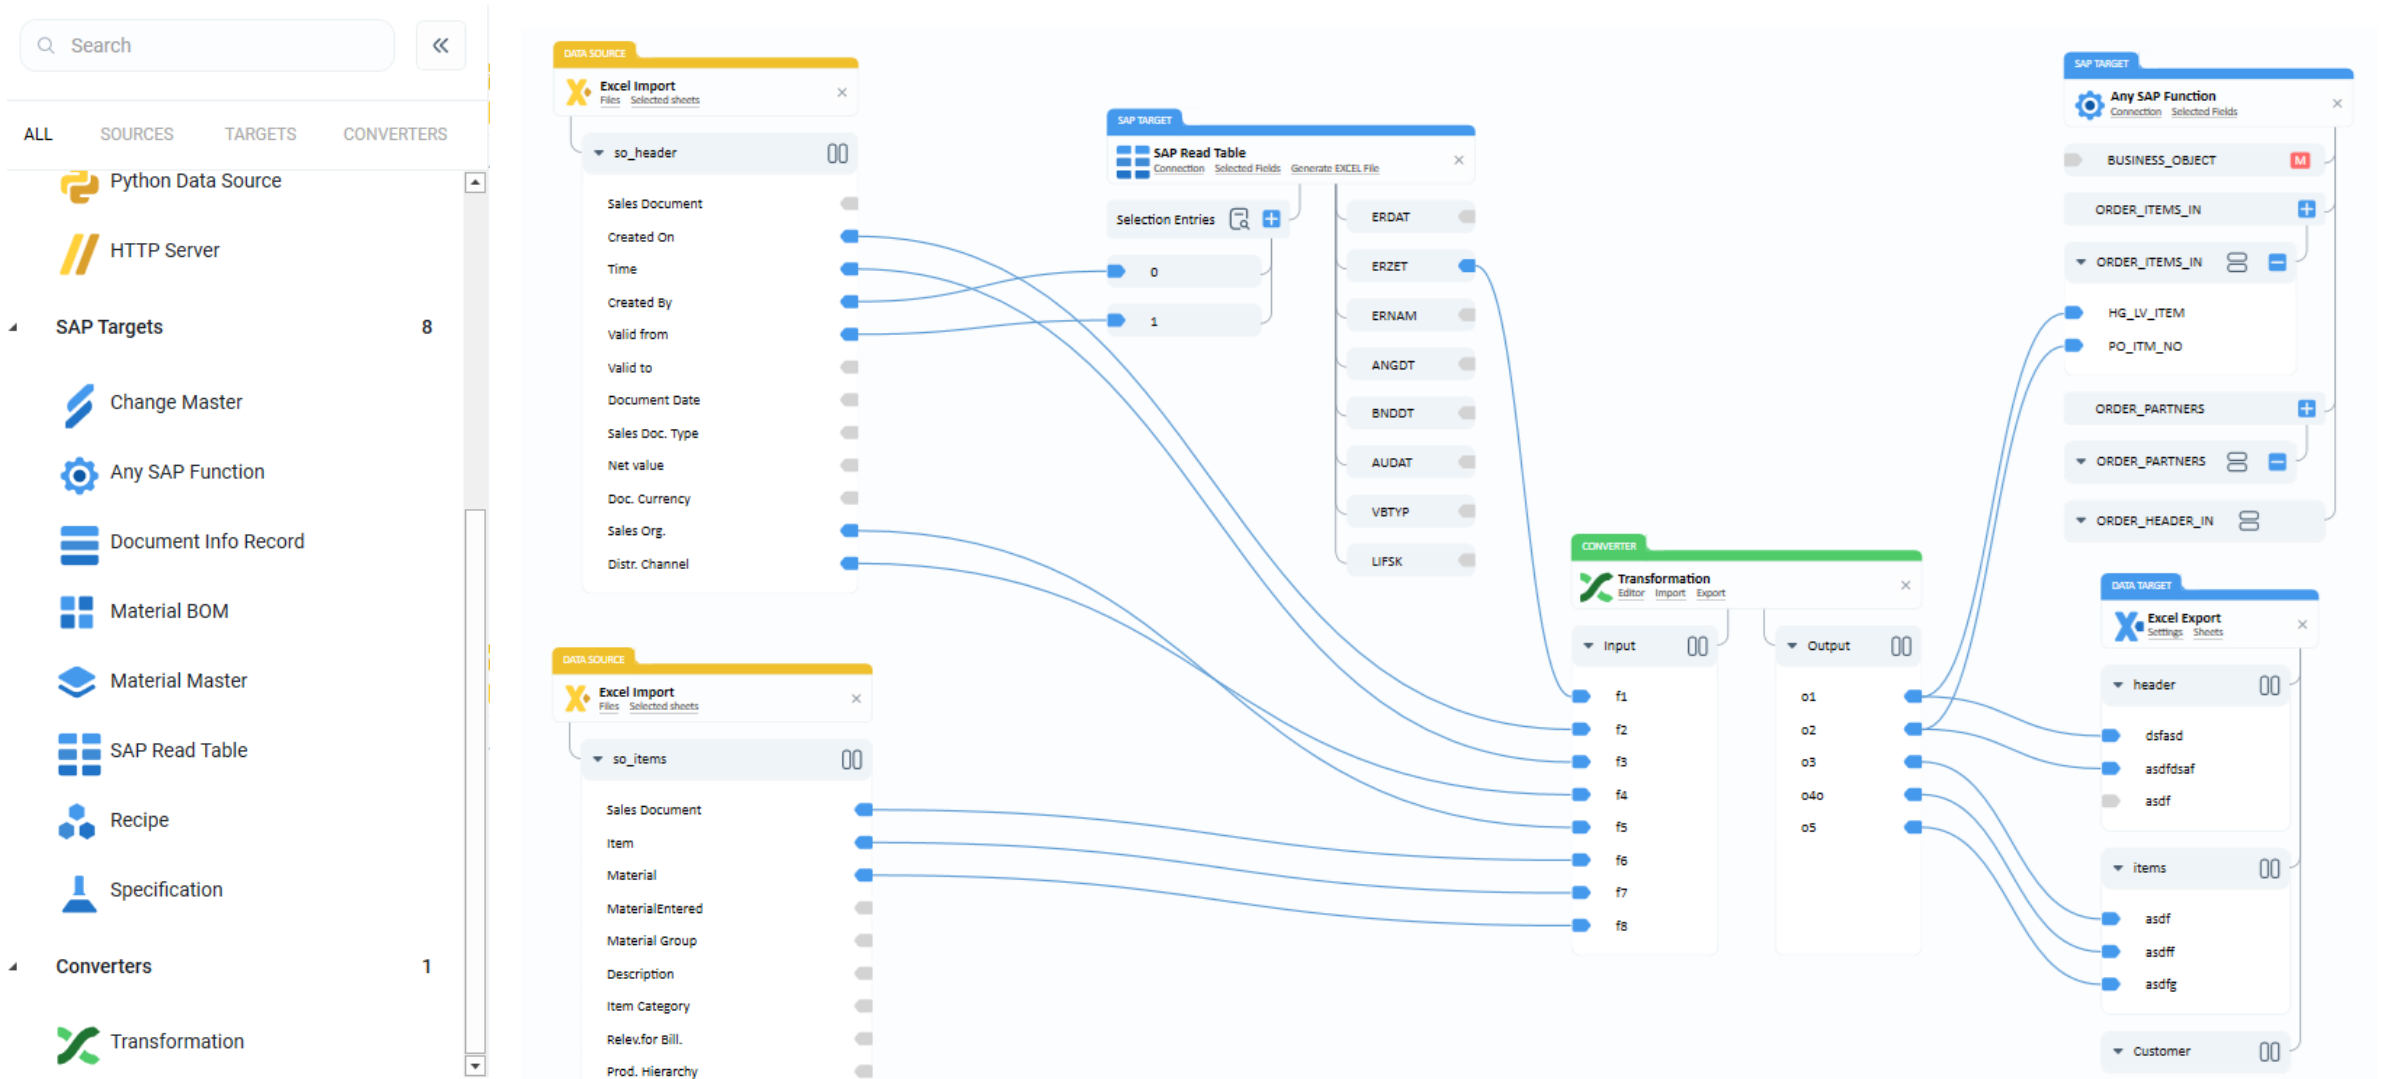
Search

ALL SOURCES TARGETS CONVERTERS

Python Data Source
HTTP Server

SAP Targets 8

Change Master
Any SAP Function
Document Info Record
Material BOM
Material Master
SAP Read Table
Recipe
Specification

Converters 1

Transformation

DATA SOURCE
Excel Import
Files Selected sheets

so_header
Sales Document
Created On
Time
Created By
Valid from
Valid to
Document Date
Sales Doc. Type
Net value
Doc. Currency
Sales Org.
Distr. Channel

DATA SOURCE
Excel Import
Files Selected sheets

so_items
Sales Document
Item
Material
MaterialEntered
Material Group
Description
Item Category
Relev.for Bill.
Prod. Hierarchy

SAP TARGET
SAP Read Table
Connection Selected Fields Generate EXCEL File

Selection Entries
0
1

ERDAT
ERZET
ERNAM
ANGDT
BNDDT
AUDAT
VBTYP
LIFSK

CONVERTER
Transformation
Editor Import Export

Input
f1
f2
f3
f4
f5
f6
f7
f8

Output
o1
o2
o3
o4o
o5

SAP TARGET
Any SAP Function
Connection Selected Fields

BUSINESS_OBJECT M
ORDER_ITEMS_IN
ORDER_ITEMS_IN
HG_LV_ITEM
PO_ITM_NO
ORDER_PARTNERS
ORDER_PARTNERS
ORDER_HEADER_IN

DATA TARGET
Excel Export
Settings Sheets

header
dsfasd
asdfdsaf
asdf

items
asdf
asdff
asdfg

Customer